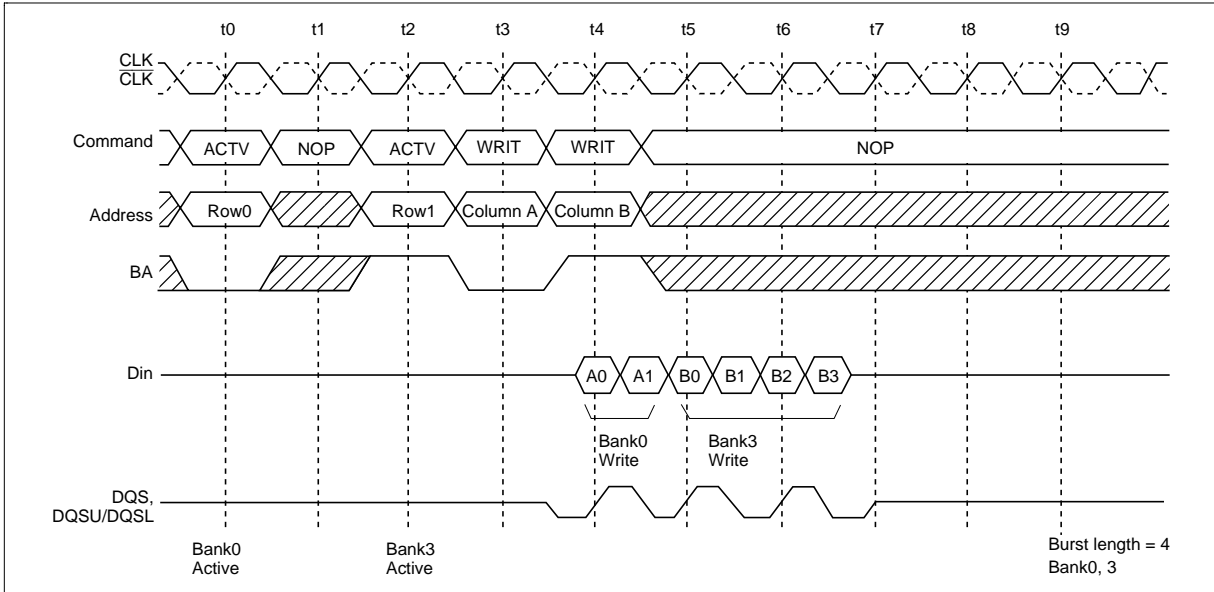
t0 t1 t2 t3 t4 t5 t6 t7 t8 t9

CLK
$\overline{CLK}$

Command ACTV NOP ACTV WRIT WRIT NOP

Address Row0 Row1 Column A Column B

BA

Din A0 A1 B0 B1 B2 B3

Bank0 Write

Bank3 Write

DQS, DQSU/DQSL

Bank0 Active

Bank3 Active

Burst length = 4
Bank0, 3